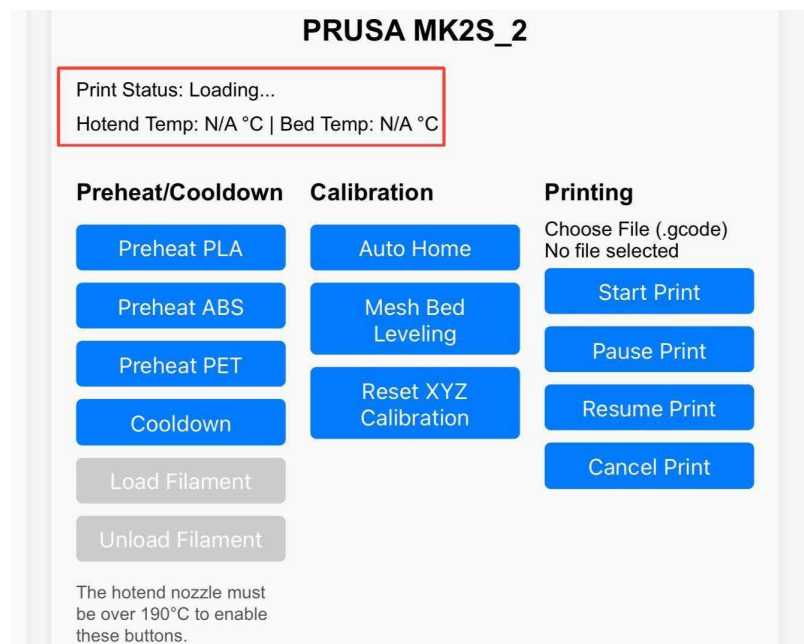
PRUSA MK2S_2

Print Status: Loading...

Hotend Temp: N/A °C | Bed Temp: N/A °C

Preheat/Cooldown

Preheat PLA

Preheat ABS

Preheat PET

Cooldown

Load Filament

Unload Filament

The hotend nozzle must be over 190°C to enable these buttons.

Calibration

Auto Home

Mesh Bed Leveling

Reset XYZ Calibration

Printing

Choose File (.gcode)
No file selected

Start Print

Pause Print

Resume Print

Cancel Print